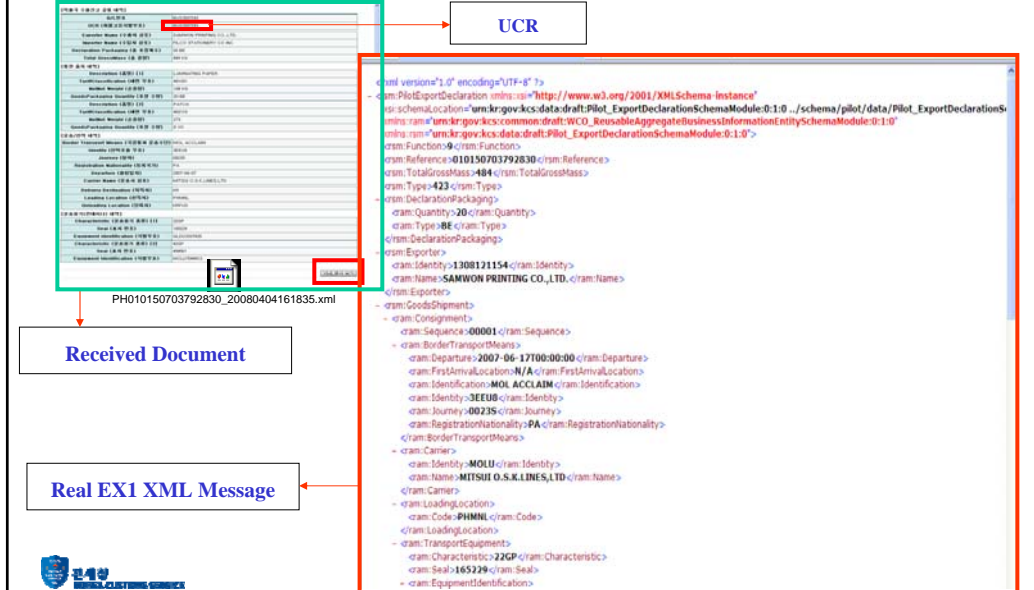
UCR

PH010150703792830_20080404161835.xml

Received Document

Real EX1 XML Message

<?xml version="1.0" encoding="UTF-8" ?>
- <rsm:PilotExportDeclaration xmlns:xsi="http://www.w3.org/2001/XMLSchema-instance" xsi:schemaLocation="urn:kr:gov:kcs:data:draft:Pilot_ExportDeclarationSchemaModule:0:1:0 ../schema/pilot/data/Pilot_ExportDeclarationS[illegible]" xmlns:ram="urn:kr:gov:kcs:common:draft:WCO_ReusableAggregateBusinessInformationEntitySchemaModule:0:1:0" xmlns:rsm="urn:kr:gov:kcs:data:draft:Pilot_ExportDeclarationSchemaModule:0:1:0">
<rsm:Function>9</rsm:Function>
<rsm:Reference>010150703792830</rsm:Reference>
<rsm:TotalGrossMass>484</rsm:TotalGrossMass>
<rsm:Type>423</rsm:Type>
- <rsm:DeclarationPackaging>
<ram:Quantity>20</ram:Quantity>
<ram:Type>BE</ram:Type>
</rsm:DeclarationPackaging>
- <rsm:Exporter>
<ram:Identity>1308121154</ram:Identity>
<ram:Name>SAMWON PRINTING CO.,LTD.</ram:Name>
</rsm:Exporter>
- <rsm:GoodsShipment>
- <ram:Consignment>
<ram:Sequence>00001</ram:Sequence>
- <ram:BorderTransportMeans>
<ram:Departure>2007-06-17T00:00:00</ram:Departure>
<ram:FirstArrivalLocation>N/A</ram:FirstArrivalLocation>
<ram:Identification>MOL ACCLAIM</ram:Identification>
<ram:Identity>3EEU8</ram:Identity>
<ram:Journey>0023S</ram:Journey>
<ram:RegistrationNationality>PA</ram:RegistrationNationality>
</ram:BorderTransportMeans>
- <ram:Carrier>
<ram:Identity>MOLU</ram:Identity>
<ram:Name>MITSUI O.S.K.LINES,LTD</ram:Name>
</ram:Carrier>
- <ram:LoadingLocation>
<ram:Code>PHMNL</ram:Code>
</ram:LoadingLocation>
- <ram:TransportEquipment>
<ram:Characteristic>22GP</ram:Characteristic>
<ram:Seal>165229</ram:Seal>
- <ram:EquipmentIdentification>

관세청
KOREA CUSTOMS SERVICE